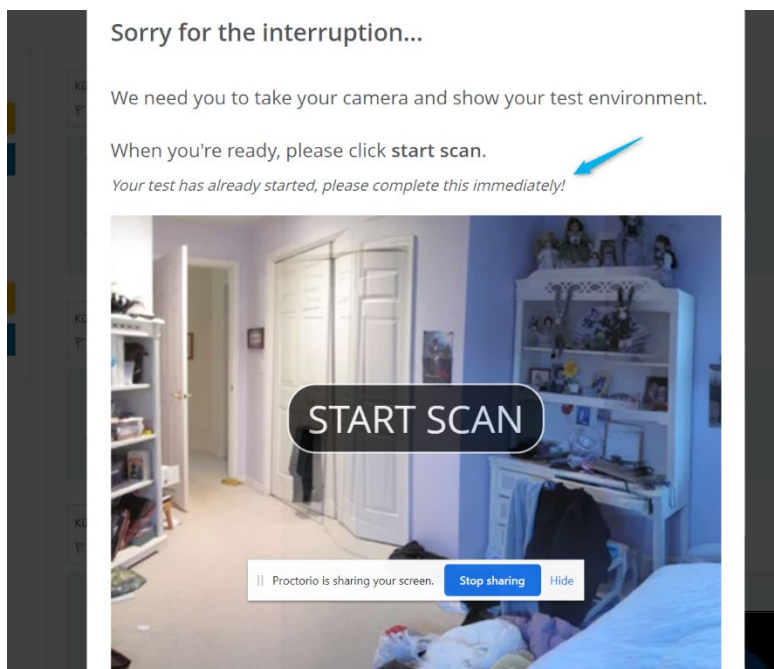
Sorry for the interruption...

We need you to take your camera and show your test environment.

When you're ready, please click **start scan**.

*Your test has already started, please complete this immediately!*

START SCAN

Proctorio is sharing your screen. Stop sharing Hide